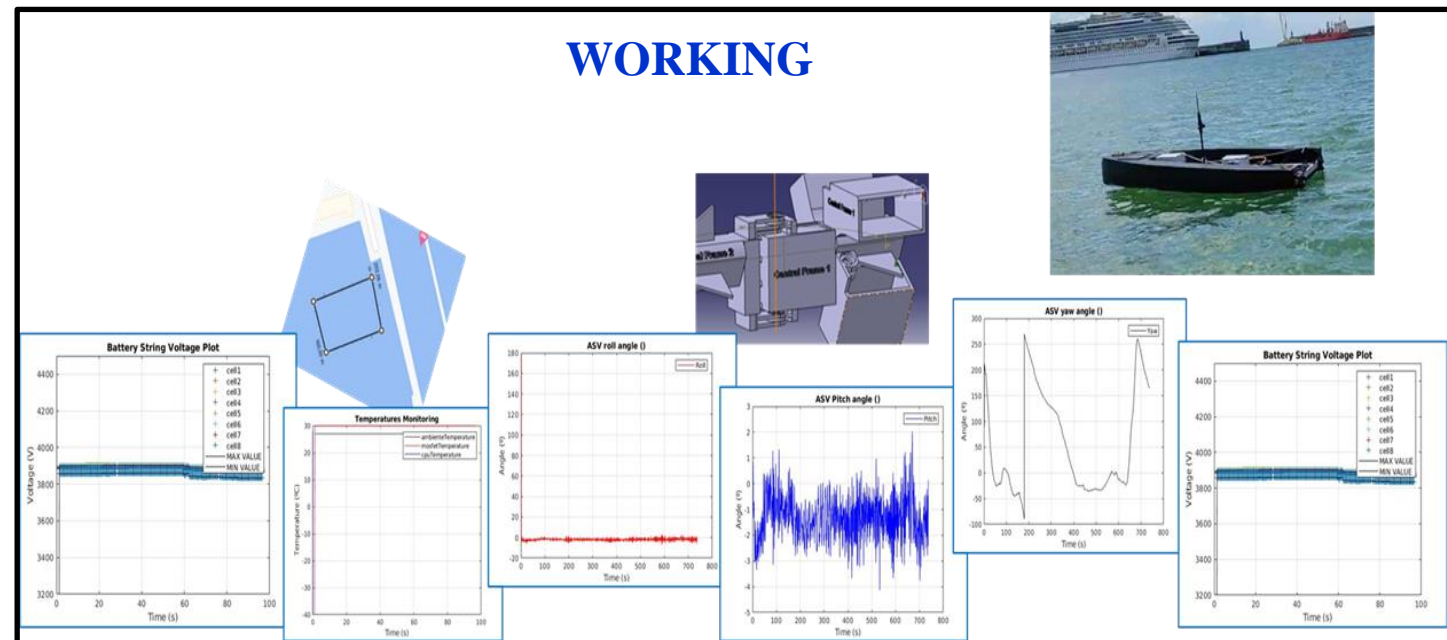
WORKING

Central Frame 2
Central Frame 1

Battery String Voltage Plot
cell1
cell2
cell3
cell4
cell5
cell6
cell7
cell8
MAX VALUE
MIN VALUE
Voltage (V)
4400
4200
4000
3800
3600
3400
3200
0 20 40 60 80 100
Time (s)

Temperatures Monitoring
ambienteTemperature
mosfetTemperature
cpuTemperature
Temperature (ºC)
30 20 10 0 -10 -20 -30 -40
0 20 40 60 80 100
Time (s)

ASV roll angle ()
Roll
Angle (º)
180 160 140 120 100 80 60 40 20 0 -20
0 100 200 300 400 500 600 700 800
Time (s)

ASV Pitch angle ()
Pitch
Angle (º)
3 2 1 0 -1 -2 -3 -4 -5
0 100 200 300 400 500 600 700 800
Time (s)

ASV yaw angle ()
Yaw
Angle (º)
300 250 200 150 100 50 0 -50 -100
0 100 200 300 400 500 600 700 800
Time (s)

Battery String Voltage Plot
cell1
cell2
cell3
cell4
cell5
cell6
cell7
cell8
MAX VALUE
MIN VALUE
Voltage (V)
4400
4200
4000
3800
3600
3400
3200
0 20 40 60 80 100
Time (s)